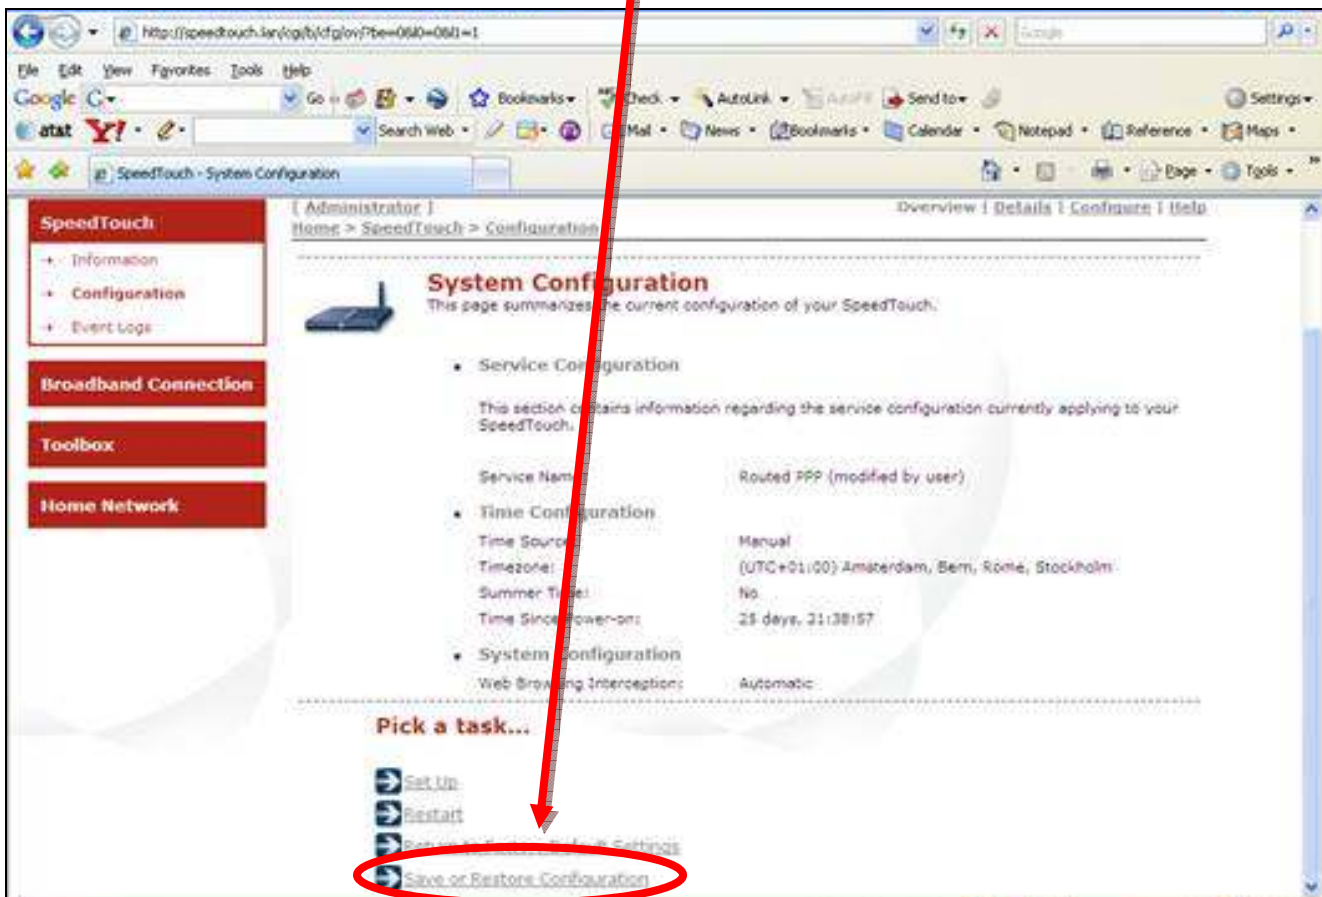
http://speedtouch.lan/cgi/b/cfg/ov/?be=0&l0=0&l1=1

Google

File Edit View Favorites Tools Help

Google G Go Bookmarks Check AutoLink AutoFill Send to Settings

at&t Y! Search Web Mail News Bookmarks Calendar Notepad Reference Maps

SpeedTouch - System Configuration

Page Tools

SpeedTouch
Information
Configuration
Event Logs

Broadband Connection

Toolbox

Home Network

[ Administrator ]
Home > SpeedTouch > Configuration

Overview | Details | Configure | Help

System Configuration
This page summarizes the current configuration of your SpeedTouch.

• Service Configuration

This section contains information regarding the service configuration currently applying to your SpeedTouch.

Service Name: Routed PPP (modified by user)

• Time Configuration

Time Source: Manual
Timezone: (UTC+01:00) Amsterdam, Bern, Rome, Stockholm
Summer Time: No
Time Since Power-on: 25 days, 21:38:57

• System Configuration

Web Browsing Interception: Automatic

Pick a task...

Set Up
Restart
Return to Factory Default Settings
Save or Restore Configuration